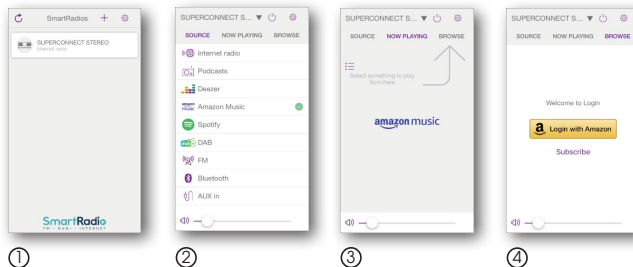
SmartRadios

SUPERCONNECT STEREO
Internet radio

SmartRadio
FM • DAB+ • INTERNET

①

SUPERCONNECT S... ▼

SOURCE NOW PLAYING BROWSE

Internet radio

Podcasts

Deezer

Amazon Music

Spotify

DAB

FM

Bluetooth

AUX in

②

SUPERCONNECT S... ▼

SOURCE NOW PLAYING BROWSE

Select something to play from here

amazon music

③

SUPERCONNECT S... ▼

SOURCE NOW PLAYING BROWSE

Welcome to Login

Login with Amazon

Subscribe

④